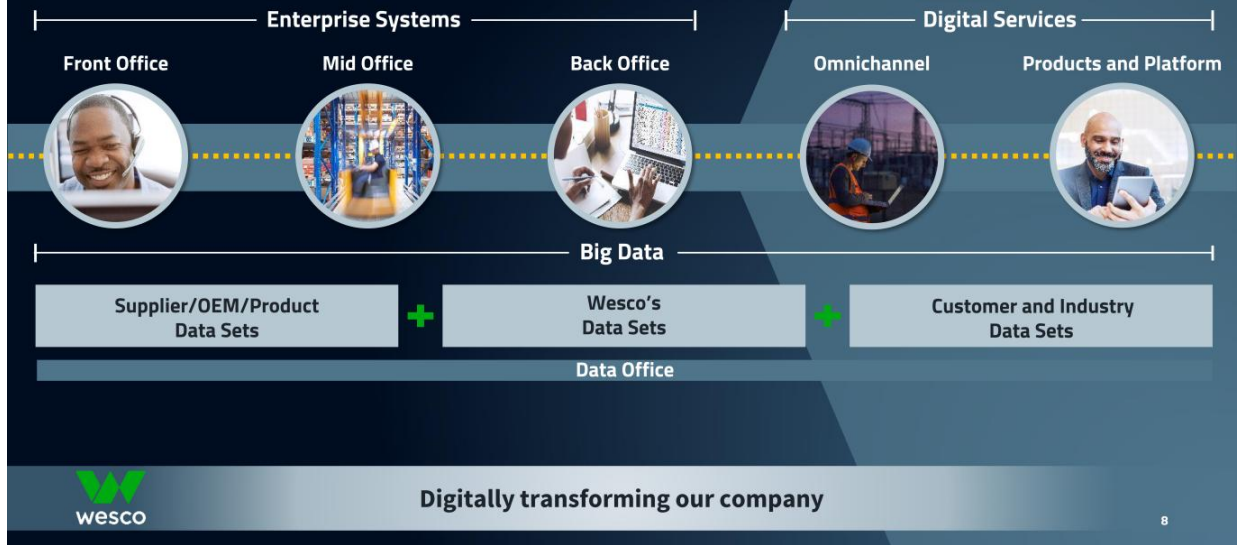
Enterprise Systems

Digital Services

Front Office

Mid Office

Back Office

Omnichannel

Products and Platform

Big Data

Supplier/OEM/Product Data Sets

+

Wesco's Data Sets

+

Customer and Industry Data Sets

Data Office

wesco

Digitally transforming our company

8